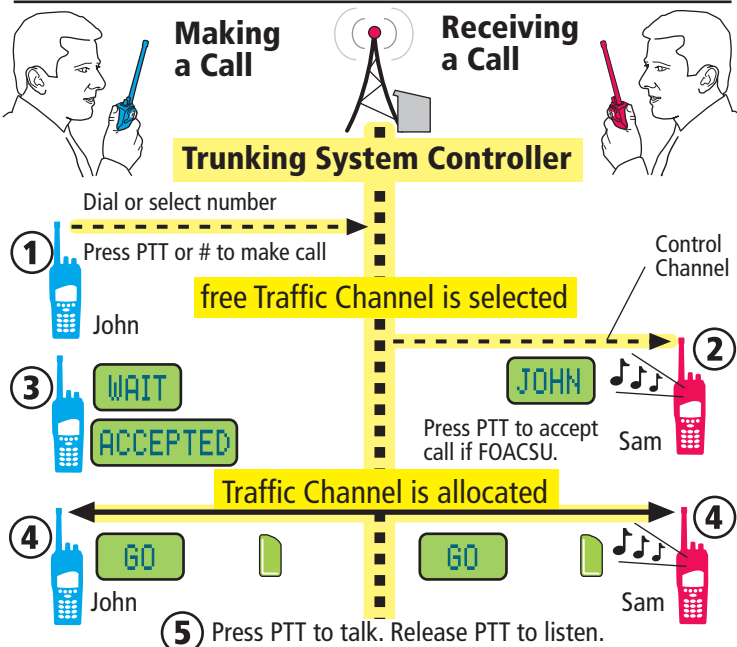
Making a Call

Receiving a Call

Trunking System Controller

Dial or select number

1 Press PTT or # to make call

Control Channel

free Traffic Channel is selected

John

2

3 WAIT

JOHN

ACCEPTED

Press PTT to accept call if FOACSU.

Sam

Traffic Channel is allocated

4

4

GO

GO

John

Sam

5 Press PTT to talk. Release PTT to listen.